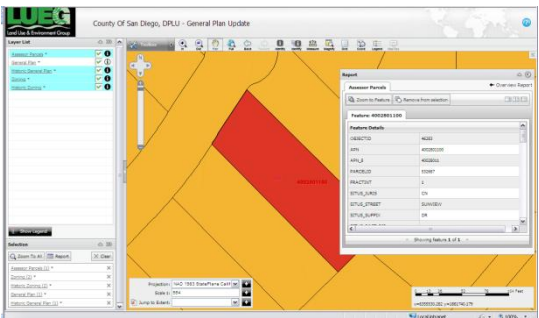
LUEG
Land Use & Environment Group
County Of San Diego, DPLU - General Plan Update

Layer List
Assessor Parcels
General Plan
Historic General Plan
Zoning
Historic Zoning

Show Legend

Selection
Zoom To All
Report
Clear
Assessor Parcels (1)
Zoning (2)
Historic Zoning (2)
General Plan (1)
Historic General Plan (1)

Projection: NAD 1983 StatePlane Calif
Scale 1: 984
Jump to Extent:

Report
Assessor Parcels
Overview Report
Zoom to Feature
Remove from selection
Feature: 4002801100
Feature Details

| | |
|---|---|
| OBJECTID | 4632 |
| APN | 4002801100 |
| APN_8 | 4002801 |
| PARCELID | 53387 |
| FRACTINT | 1 |
| SITUS_JURIS | CN |
| SITUS_STREET | SUNVIEW |
| SITUS_SUFFIX | DR |

Showing feature 1 of 1

4002801100

Feet